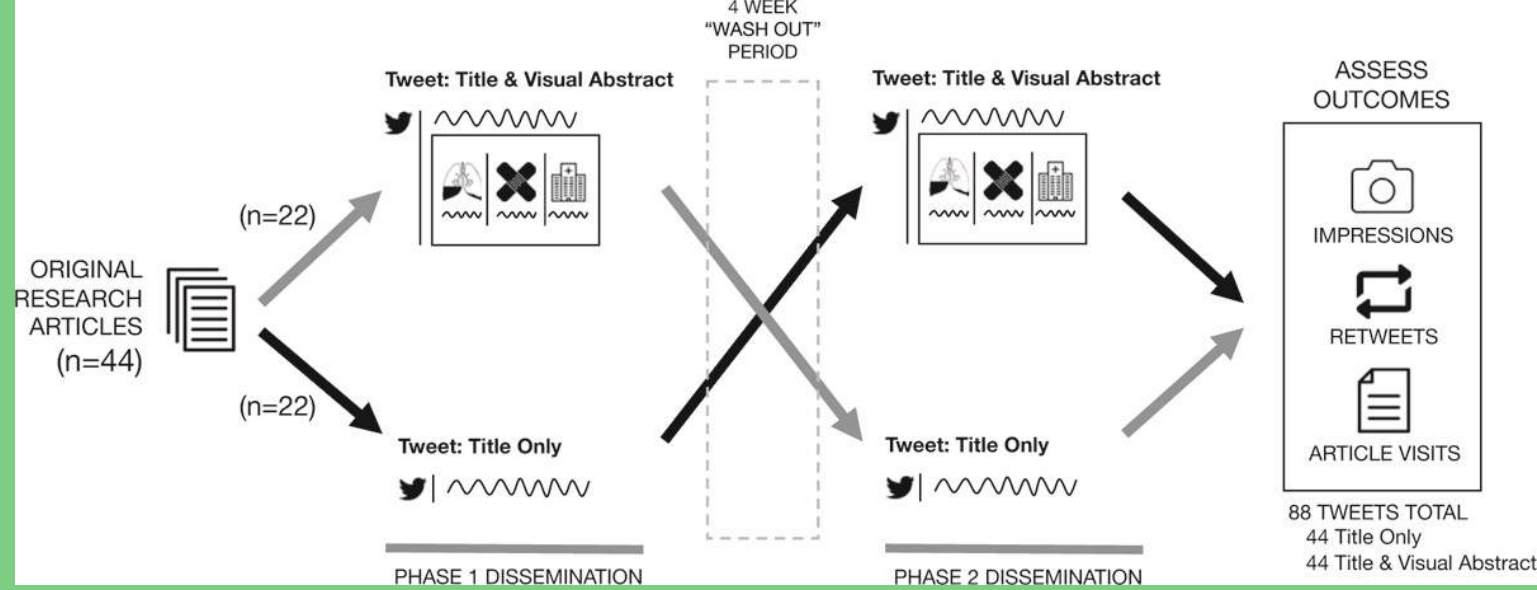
ORIGINAL RESEARCH ARTICLES (n=44)

(n=22)

(n=22)

Tweet: Title & Visual Abstract

Tweet: Title Only

PHASE 1 DISSEMINATION

4 WEEK "WASH OUT" PERIOD

Tweet: Title & Visual Abstract

Tweet: Title Only

PHASE 2 DISSEMINATION

ASSESS OUTCOMES

IMPRESSIONS

RETWEETS

ARTICLE VISITS

88 TWEETS TOTAL
44 Title Only
44 Title & Visual Abstract